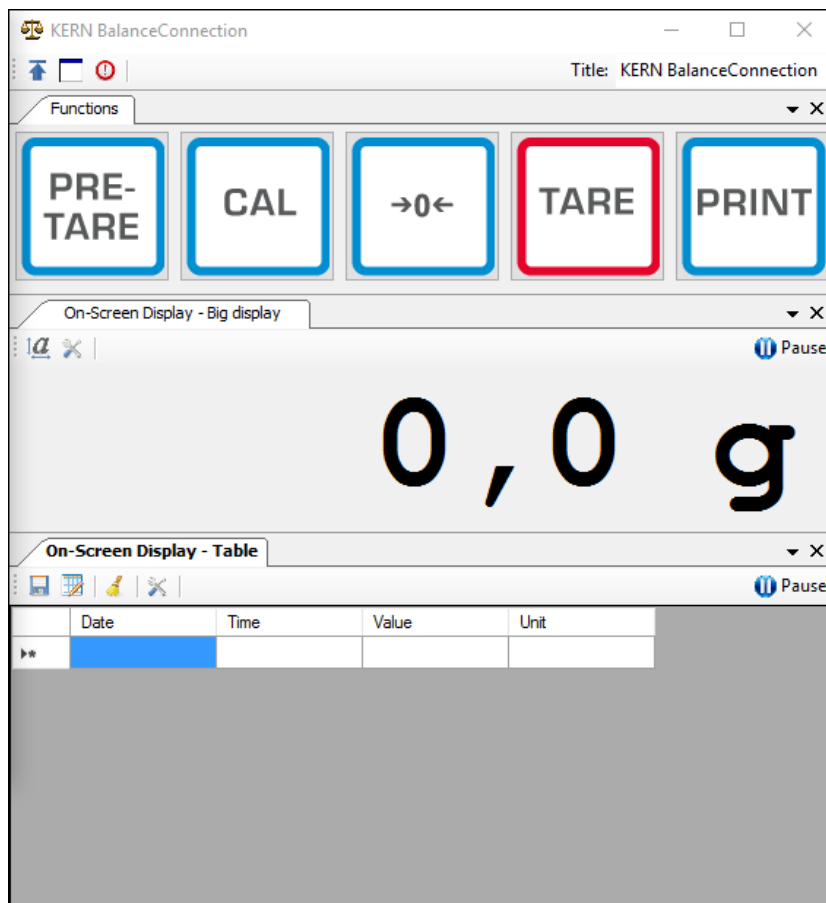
KERN BalanceConnection

Title: KERN BalanceConnection

Functions

PRE-TARE

CAL

→0←

TARE

PRINT

On-Screen Display - Big display

Pause

0,0 g

On-Screen Display - Table

Pause

| | Date | Time | Value | Unit |
|---|---|---|---|---|
| ▸* | | | | |